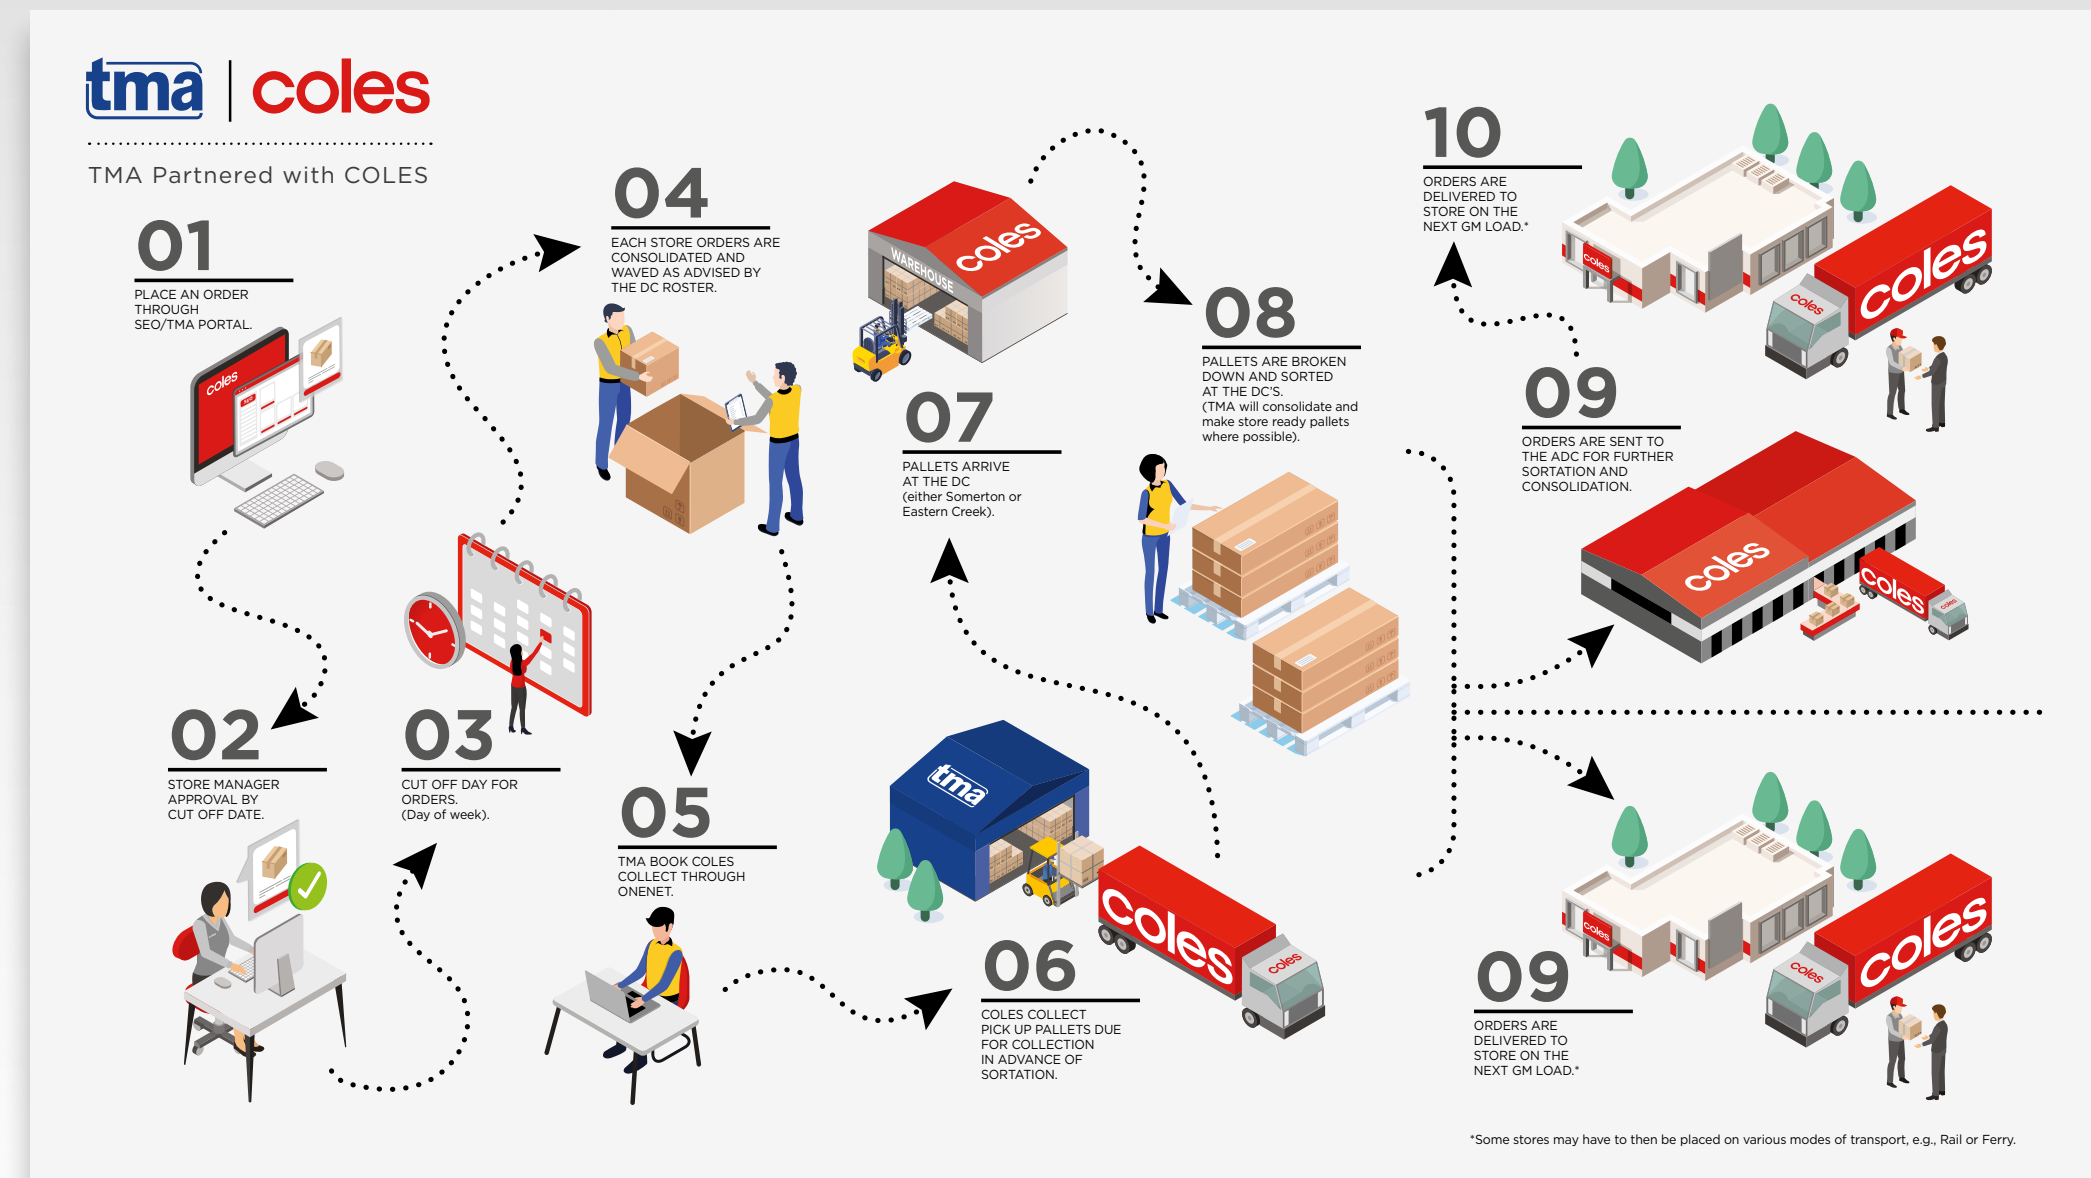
tma | coles

TMA Partnered with COLES

01
PLACE AN ORDER THROUGH SEO/TMA PORTAL.

coles

02
STORE MANAGER APPROVAL BY CUT OFF DATE.

03
CUT OFF DAY FOR ORDERS. (Day of week).

04
EACH STORE ORDERS ARE CONSOLIDATED AND WAVED AS ADVISED BY THE DC ROSTER.

05
TMA BOOK COLES COLLECT THROUGH ONENET.

tma

06
COLES COLLECT PICK UP PALLETS DUE FOR COLLECTION IN ADVANCE OF SORTATION.

coles
coles

WAREHOUSE
coles

07
PALLETS ARRIVE AT THE DC (either Somerton or Eastern Creek).

08
PALLETS ARE BROKEN DOWN AND SORTED AT THE DC'S. (TMA will consolidate and make store ready pallets where possible).

10
ORDERS ARE DELIVERED TO STORE ON THE NEXT GM LOAD.*

coles
coles
coles

09
ORDERS ARE SENT TO THE ADC FOR FURTHER SORTATION AND CONSOLIDATION.

coles
coles

09
ORDERS ARE DELIVERED TO STORE ON THE NEXT GM LOAD.*

coles
coles
coles

*Some stores may have to then be placed on various modes of transport, e.g., Rail or Ferry.